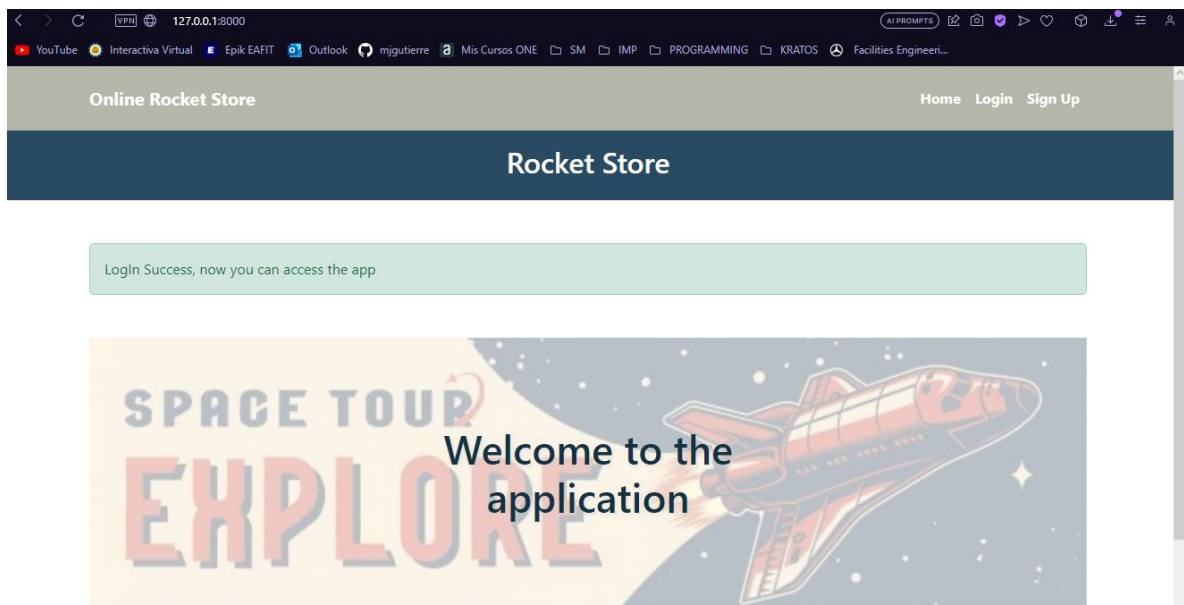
VPN 127.0.0.1:8000

AI PROMPTS

YouTube Interactiva Virtual Epik EAFIT Outlook mjgutierre Mis Cursos ONE SM IMP PROGRAMMING KRATOS Facilities Engineeri...

Online Rocket Store

Home Login Sign Up

Rocket Store

LogIn Success, now you can access the app

SPACE TOUR

EXPLORE

Welcome to the application